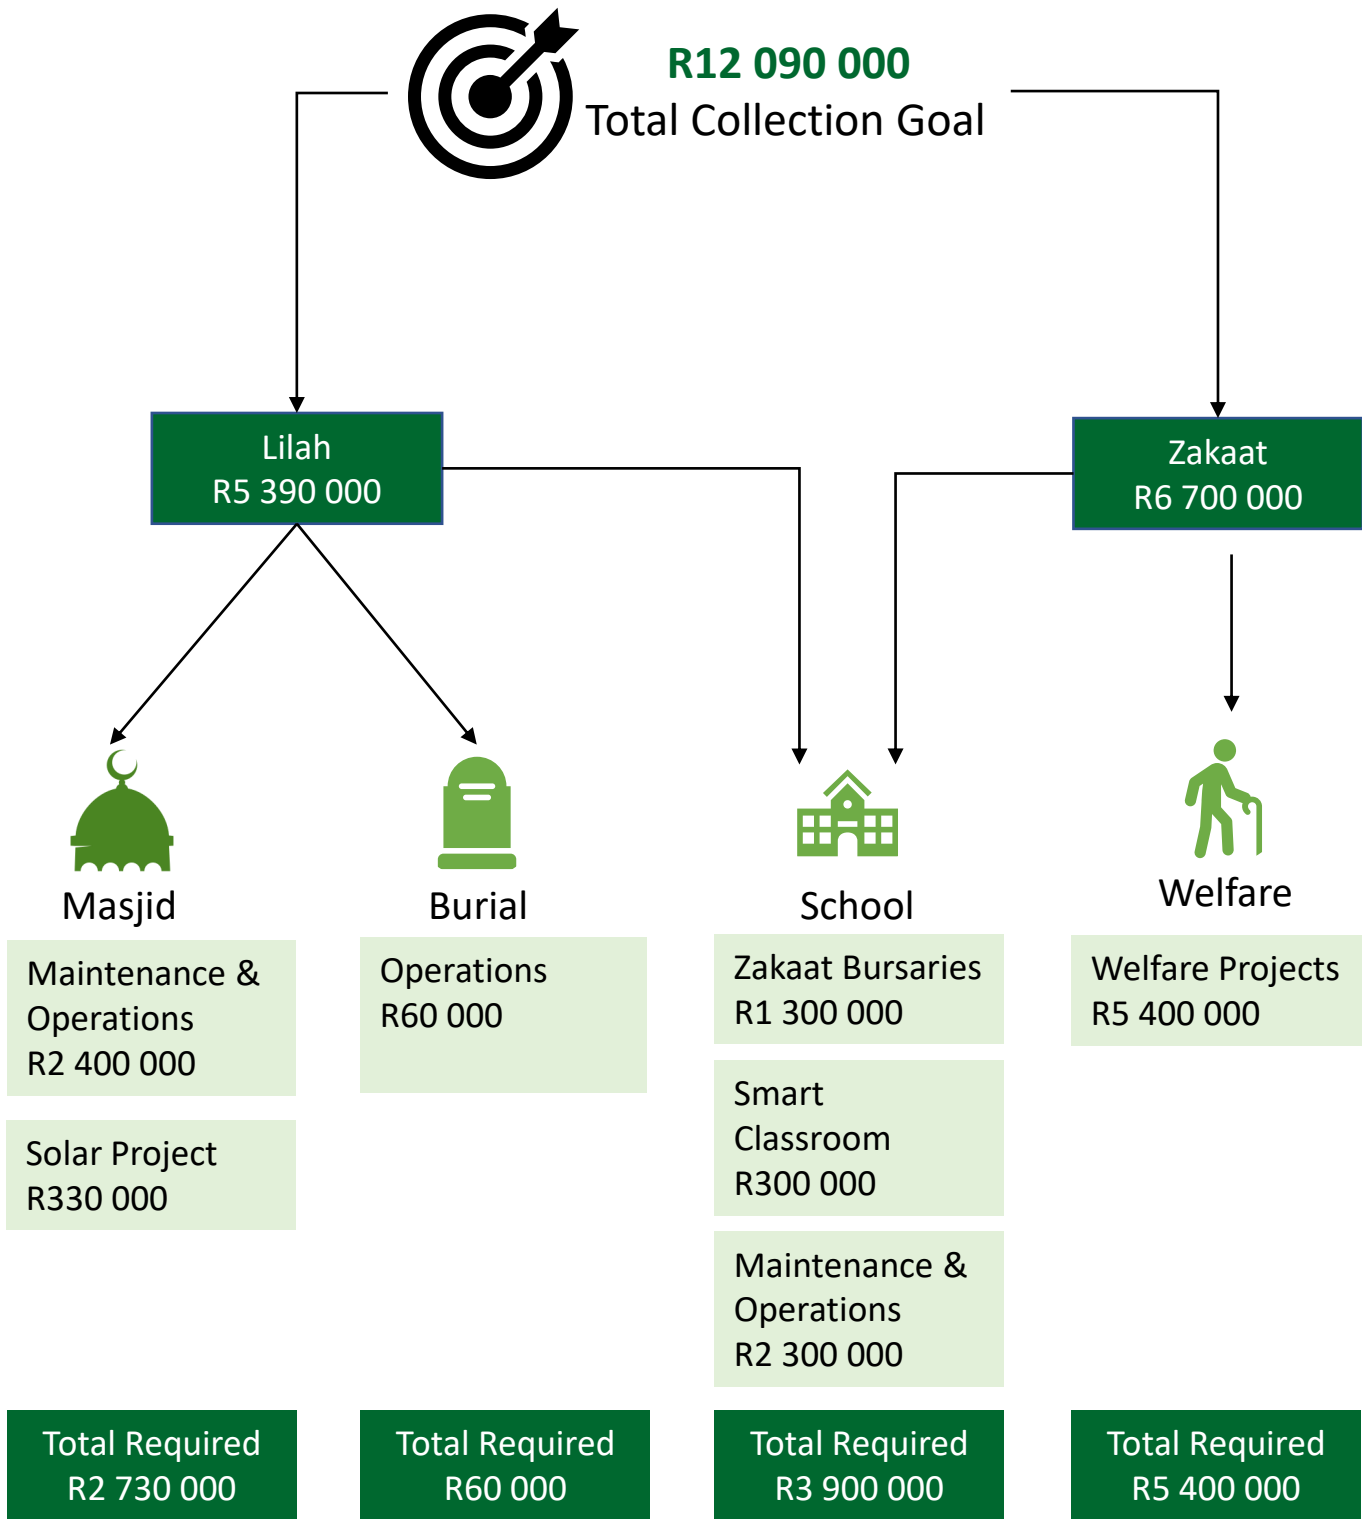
R12 090 000
Total Collection Goal

Lilah
R5 390 000

Zakaat
R6 700 000

Masjid

Maintenance & Operations
R2 400 000

Solar Project
R330 000

Total Required
R2 730 000

Burial

Operations
R60 000

Total Required
R60 000

School

Zakaat Bursaries
R1 300 000

Smart Classroom
R300 000

Maintenance & Operations
R2 300 000

Total Required
R3 900 000

Welfare

Welfare Projects
R5 400 000

Total Required
R5 400 000